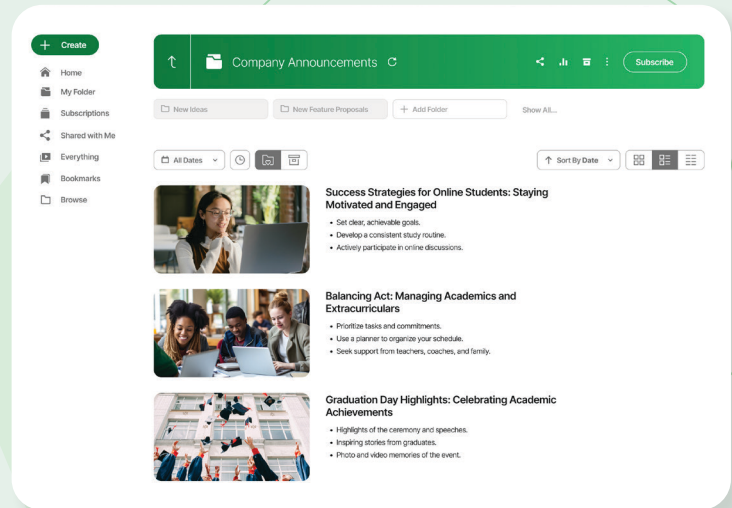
Create
Home
My Folder
Subscriptions
Shared with Me
Everything
Bookmarks
Browse

Company Announcements
Subscribe

New Ideas
New Feature Proposals
Add Folder
Show All...

All Dates
Sort By Date

Success Strategies for Online Students: Staying Motivated and Engaged
• Set clear, achievable goals.
• Develop a consistent study routine.
• Actively participate in online discussions.

Balancing Act: Managing Academics and Extracurriculars
• Prioritize tasks and commitments.
• Use a planner to organize your schedule.
• Seek support from teachers, coaches, and family.

Graduation Day Highlights: Celebrating Academic Achievements
• Highlights of the ceremony and speeches.
• Inspiring stories from graduates.
• Photo and video memories of the event.